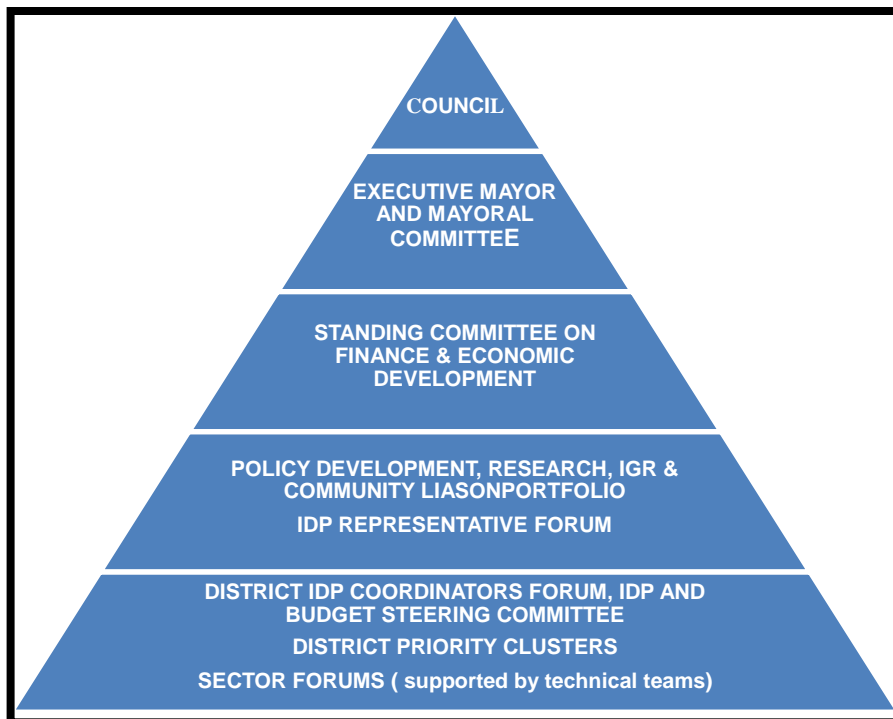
COUNCIL

EXECUTIVE MAYOR AND MAYORAL COMMITTEE

STANDING COMMITTEE ON FINANCE & ECONOMIC DEVELOPMENT

POLICY DEVELOPMENT, RESEARCH, IGR & COMMUNITY LIASONPORTFOLIO

IDP REPRESENTATIVE FORUM

DISTRICT IDP COORDINATORS FORUM, IDP AND BUDGET STEERING COMMITTEE

DISTRICT PRIORITY CLUSTERS

SECTOR FORUMS ( supported by technical teams)